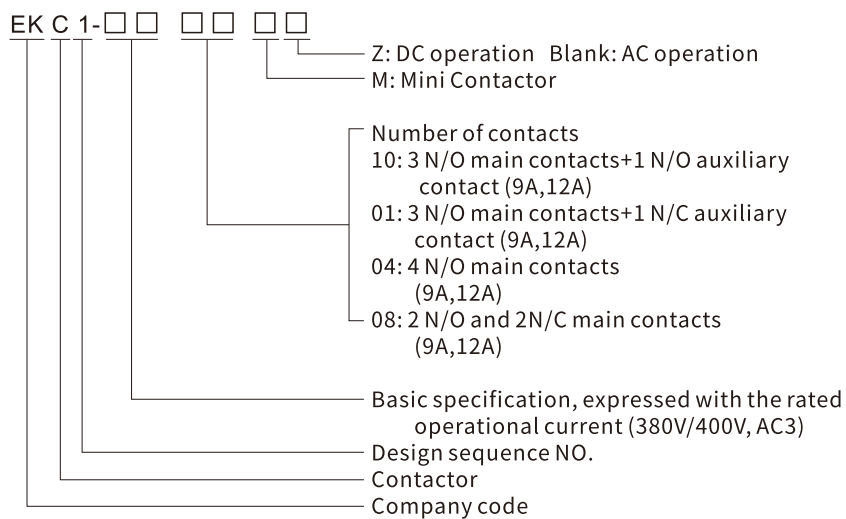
EK C 1-□□ □□ □□

Z: DC operation Blank: AC operation
M: Mini Contactor

Number of contacts
10: 3 N/O main contacts+1 N/O auxiliary contact (9A,12A)
01: 3 N/O main contacts+1 N/C auxiliary contact (9A,12A)
04: 4 N/O main contacts (9A,12A)
08: 2 N/O and 2N/C main contacts (9A,12A)

Basic specification, expressed with the rated operational current (380V/400V, AC3)
Design sequence NO.
Contactor
Company code